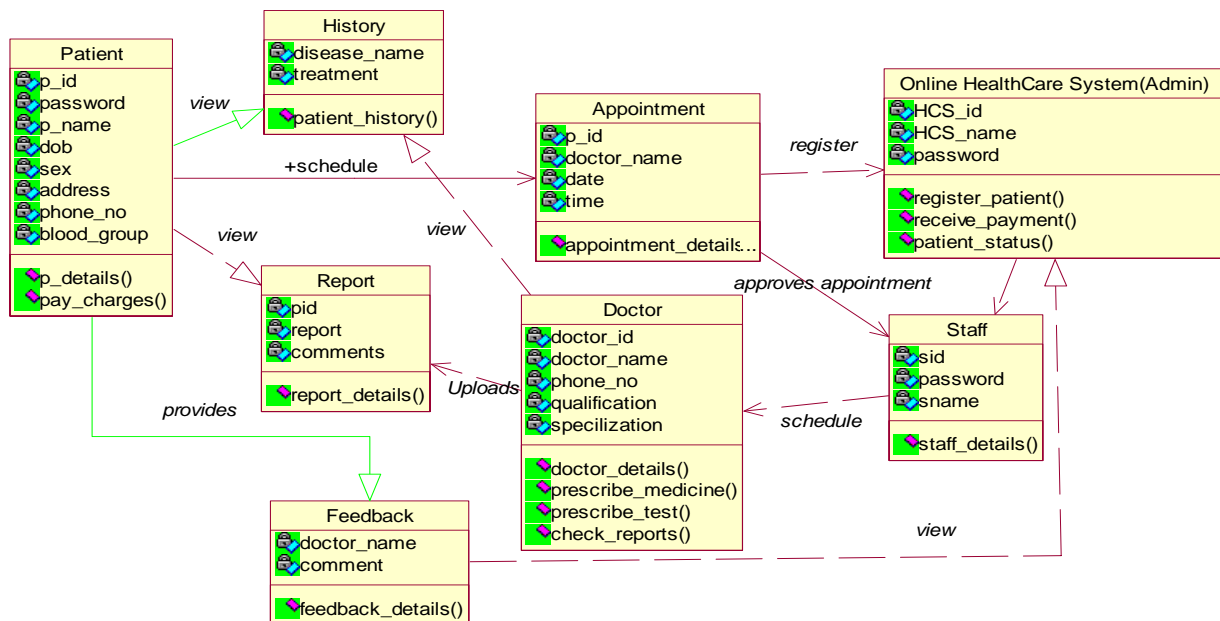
Patient
p_id
password
p_name
dob
sex
address
phone_no
blood_group
p_details()
pay_charges()

History
disease_name
treatment
patient_history()

view

+schedule

view

Appointment
p_id
doctor_name
date
time
appointment_details...

register

Online HealthCare System(Admin)
HCS_id
HCS_name
password
register_patient()
receive_payment()
patient_status()

view

Report
pid
report
comments
report_details()

approves appointment

Doctor
doctor_id
doctor_name
phone_no
qualification
specilization
doctor_details()
prescribe_medicine()
prescribe_test()
check_reports()

Uploads

Staff
sid
password
sname
staff_details()

schedule

provides

Feedback
doctor_name
comment
feedback_details()

view